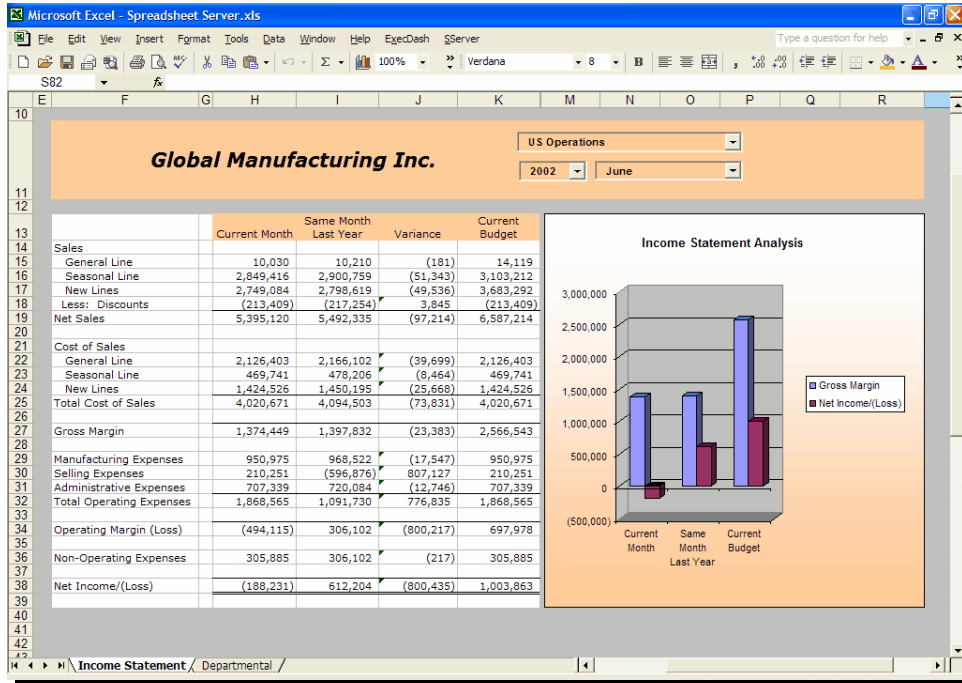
Microsoft Excel - Spreadsheet Server.xls

File Edit View Insert Format Tools Data Window Help ExecDash SServer

Type a question for help

100% Verdana 8 B

S82 fx

E F G H I J K M N O P Q R

Global Manufacturing Inc.

US Operations
2002 June

| | Current Month | Same Month Last Year | Variance | Current Budget |
|---|---|---|---|---|
| Sales | | | | |
| General Line | 10,030 | 10,210 | (181) | 14,119 |
| Seasonal Line | 2,849,416 | 2,900,759 | (51,343) | 3,103,212 |
| New Lines | 2,749,084 | 2,798,619 | (49,536) | 3,683,292 |
| Less: Discounts | (213,409) | (217,254) | 3,845 | (213,409) |
| Net Sales | 5,395,120 | 5,492,335 | (97,214) | 6,587,214 |
| | | | | |
| Cost of Sales | | | | |
| General Line | 2,126,403 | 2,166,102 | (39,699) | 2,126,403 |
| Seasonal Line | 469,741 | 478,206 | (8,464) | 469,741 |
| New Lines | 1,424,526 | 1,450,195 | (25,668) | 1,424,526 |
| Total Cost of Sales | 4,020,671 | 4,094,503 | (73,831) | 4,020,671 |
| | | | | |
| Gross Margin | 1,374,449 | 1,397,832 | (23,383) | 2,566,543 |
| | | | | |
| Manufacturing Expenses | 950,975 | 968,522 | (17,547) | 950,975 |
| Selling Expenses | 210,251 | (596,876) | 807,127 | 210,251 |
| Administrative Expenses | 707,339 | 720,084 | (12,746) | 707,339 |
| Total Operating Expenses | 1,868,565 | 1,091,730 | 776,835 | 1,868,565 |
| | | | | |
| Operating Margin (Loss) | (494,115) | 306,102 | (800,217) | 697,978 |
| | | | | |
| Non-Operating Expenses | 305,885 | 306,102 | (217) | 305,885 |
| | | | | |
| Net Income/(Loss) | (188,231) | 612,204 | (800,435) | 1,003,863 |

Income Statement Analysis

3,000,000
2,500,000
2,000,000
1,500,000
1,000,000
500,000
0
(500,000)

Current Month
Same Month Last Year
Current Budget

Gross Margin
Net Income/(Loss)

10 11 12 13 14 15 16 17 18 19 20 21 22 23 24 25 26 27 28 29 30 31 32 33 34 35 36 37 38 39 40 41 42

Income Statement / Departmental /